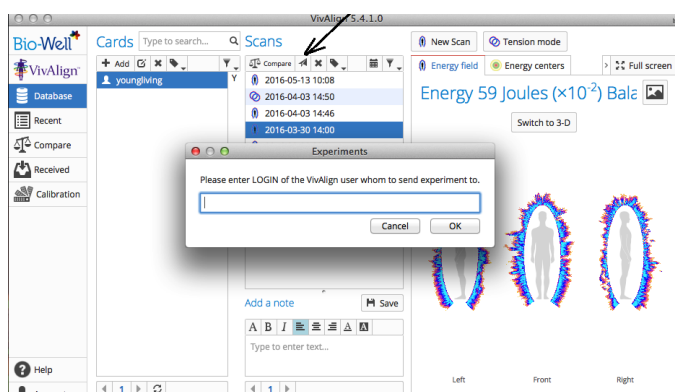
VivAlign 5.4.1.0

Bio-Well

VivAlign

Database

Recent

Compare

Received

Calibration

Help

Cards

Type to search...

Add

youngliving

Y

Scans

Compare

2016-05-13 10:08

2016-04-03 14:50

2016-04-03 14:46

2016-03-30 14:00

Add a note

Save

A B I

Type to enter text...

1

1

New Scan

Tension mode

Energy field

Energy centers

Full screen

Energy 59 Joules ($\times 10^{-2}$) Bala

Switch to 3-D

Left

Front

Right

Experiments

Please enter LOGIN of the VivAlign user whom to send experiment to.

Cancel

OK